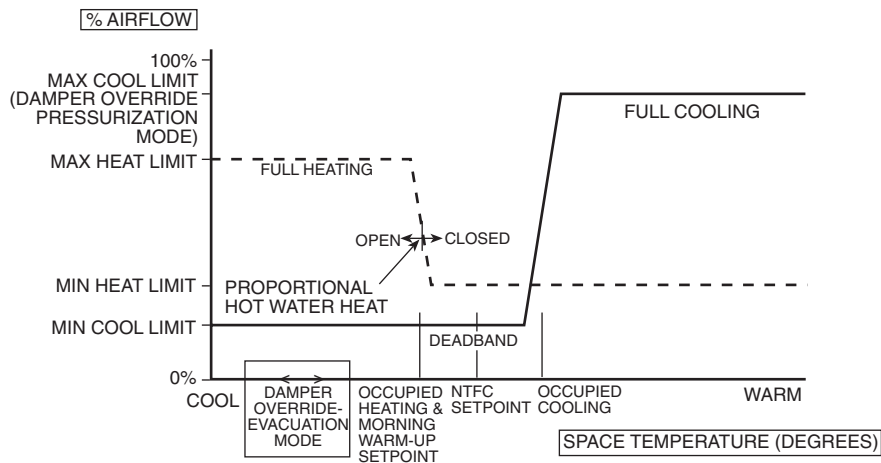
% AIRFLOW

100%
MAX COOL LIMIT (DAMPER OVERRIDE PRESSURIZATION MODE)

FULL COOLING

MAX HEAT LIMIT

FULL HEATING

OPEN CLOSED

MIN HEAT LIMIT

PROPORTIONAL HOT WATER HEAT

MIN COOL LIMIT

DEADBAND

0%

COOL

DAMPER OVERRIDE-EVACUATION MODE

OCCUPIED HEATING & MORNING WARM-UP SETPOINT

NTFC SETPOINT

OCCUPIED COOLING

WARM

SPACE TEMPERATURE (DEGREES)